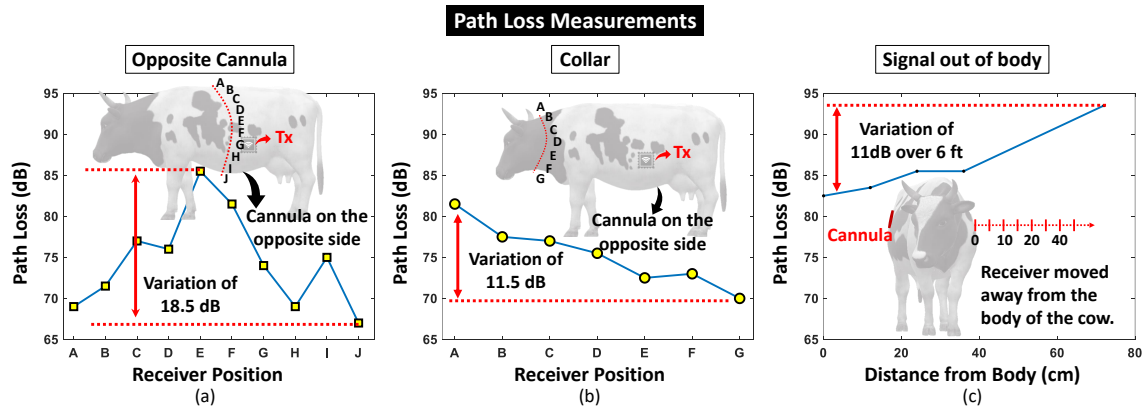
Path Loss Measurements

Opposite Cannula

Path Loss (dB)

95
90
85
80
75
70
65

A B C D E F G H I J

Tx

Cannula on the opposite side

Variation of 18.5 dB

A B C D E F G H I J

Receiver Position

(a)

Collar

Path Loss (dB)

95
90
85
80
75
70
65

A B C D E F G

Tx

Cannula on the opposite side

Variation of 11.5 dB

A B C D E F G

Receiver Position

(b)

Signal out of body

Path Loss (dB)

95
90
85
80
75
70
65

Variation of 11dB over 6 ft

Cannula

0 10 20 40

Receiver moved away from the body of the cow.

0 20 40 60 80

Distance from Body (cm)

(c)